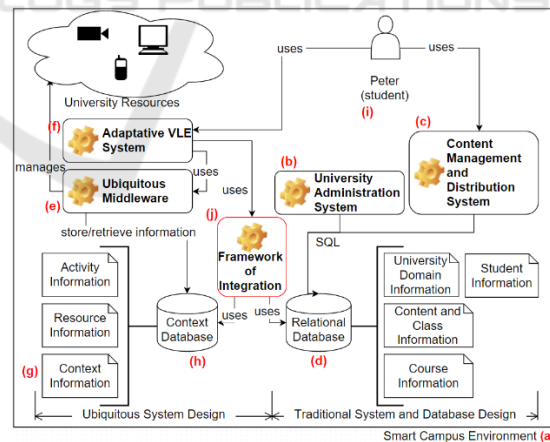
University Resources

uses

uses

Peter (student)

(i)

(f)

Adaptative VLE System

(c)

Content Management and Distribution System

manages

uses

(b)

University Administration System

uses

(e)

Ubiquitous Middleware

(j)

store/retrieve information

SQL

Framework of Integration

Activity Information

Resource Information

Context Information

(g)

Context Database

(h)

uses

uses

Relational Database

(d)

University Domain Information

Student Information

Content and Class Information

Course Information

Ubiquitous System Design

Traditional System and Database Design

Smart Campus Environment (a